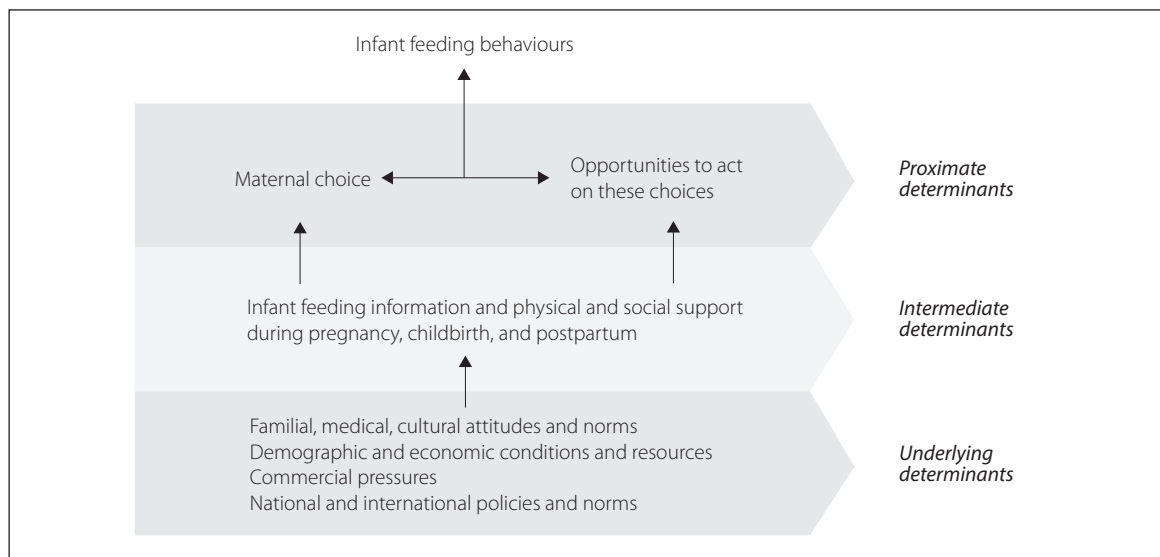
Infant feeding behaviours

Maternal choice

Opportunities to act on these choices

*Proximate determinants*

Infant feeding information and physical and social support during pregnancy, childbirth, and postpartum

*Intermediate determinants*

Familial, medical, cultural attitudes and norms
Demographic and economic conditions and resources
Commercial pressures
National and international policies and norms

*Underlying determinants*